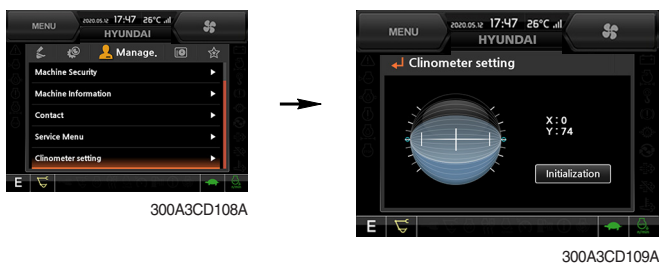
MENU 2020.05.12 17:47 26°C HYUNDAI

Manage.

Machine Security

Machine Information

Contact

Service Menu

Clinometer setting

E

300A3CD108A

MENU 2020.05.12 17:47 26°C HYUNDAI

Clinometer setting

X : 0
Y : 74

Initialization

E

300A3CD109A